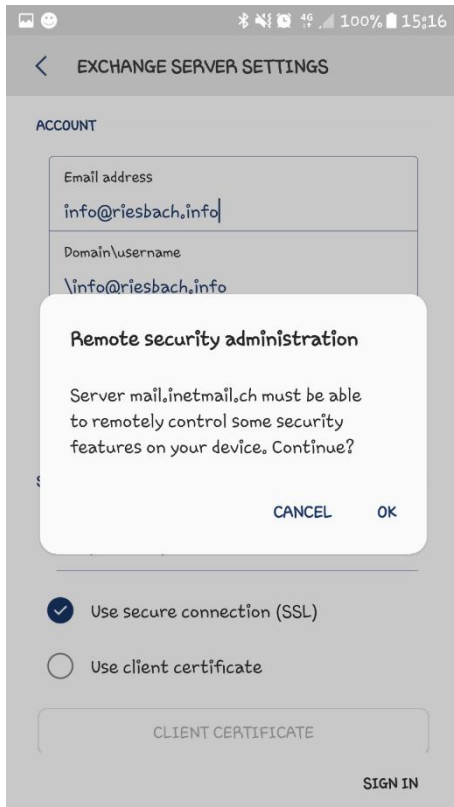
100% 15:16

EXCHANGE SERVER SETTINGS

ACCOUNT

Email address

info@riesbach.info

Domain\username

\info@riesbach.info

Remote security administration

Server mail.inetmail.ch must be able to remotely control some security features on your device. Continue?

CANCEL OK

Use secure connection (SSL)

Use client certificate

CLIENT CERTIFICATE

SIGN IN